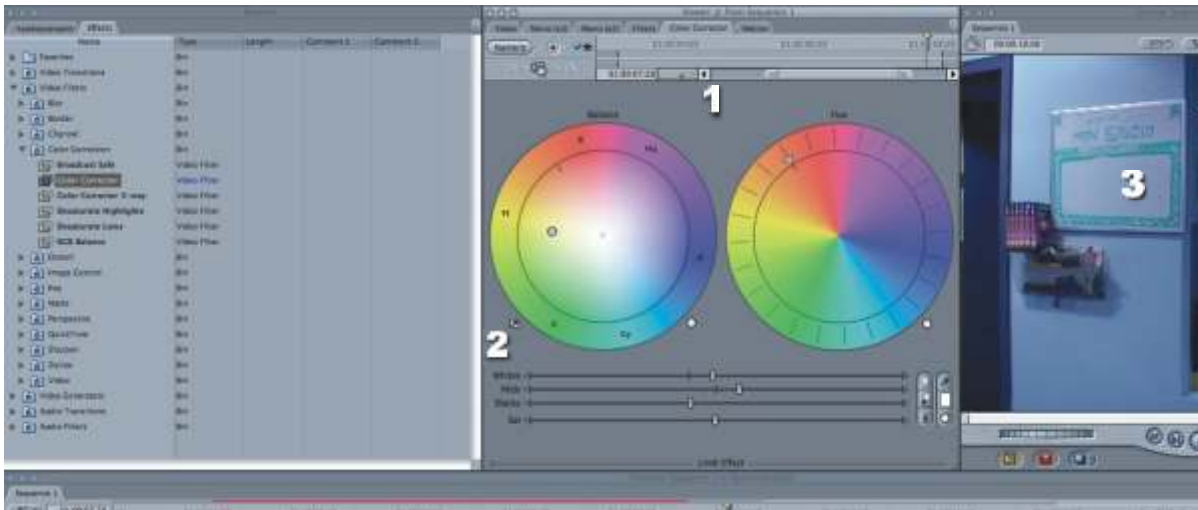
Browser
Effects
Name
Type
Length
Comment 1
Comment 2
Favorites
Bin
Video Transitions
Bin
Video Filters
Bin
Blur
Bin
Border
Bin
Channel
Bin
Color Correction
Bin
Broadcast Safe
Video Filter
Color Corrector
Video Filter
Color Corrector 3-way
Video Filter
Desaturate Highlights
Video Filter
Desaturate Lows
Video Filter
RGB Balance
Video Filter
Distort
Bin
Image Control
Bin
Key
Bin
Matte
Bin
Perspective
Bin
QuickTime
Bin
Sharpen
Bin
Stylize
Bin
Video
Bin
Video Generators
Bin
Audio Transitions
Bin
Audio Filters
Bin
Video
Stereo (a1a2)
Filters
Color Corrector
Motion
Numeric
01:00:07:24
1
Balance
Hue
R
Mg
Yl
B
G
Cy
2
Whites
Mids
Blacks
Sat
Limit Effect
Sequence 1
3
Sequence 1